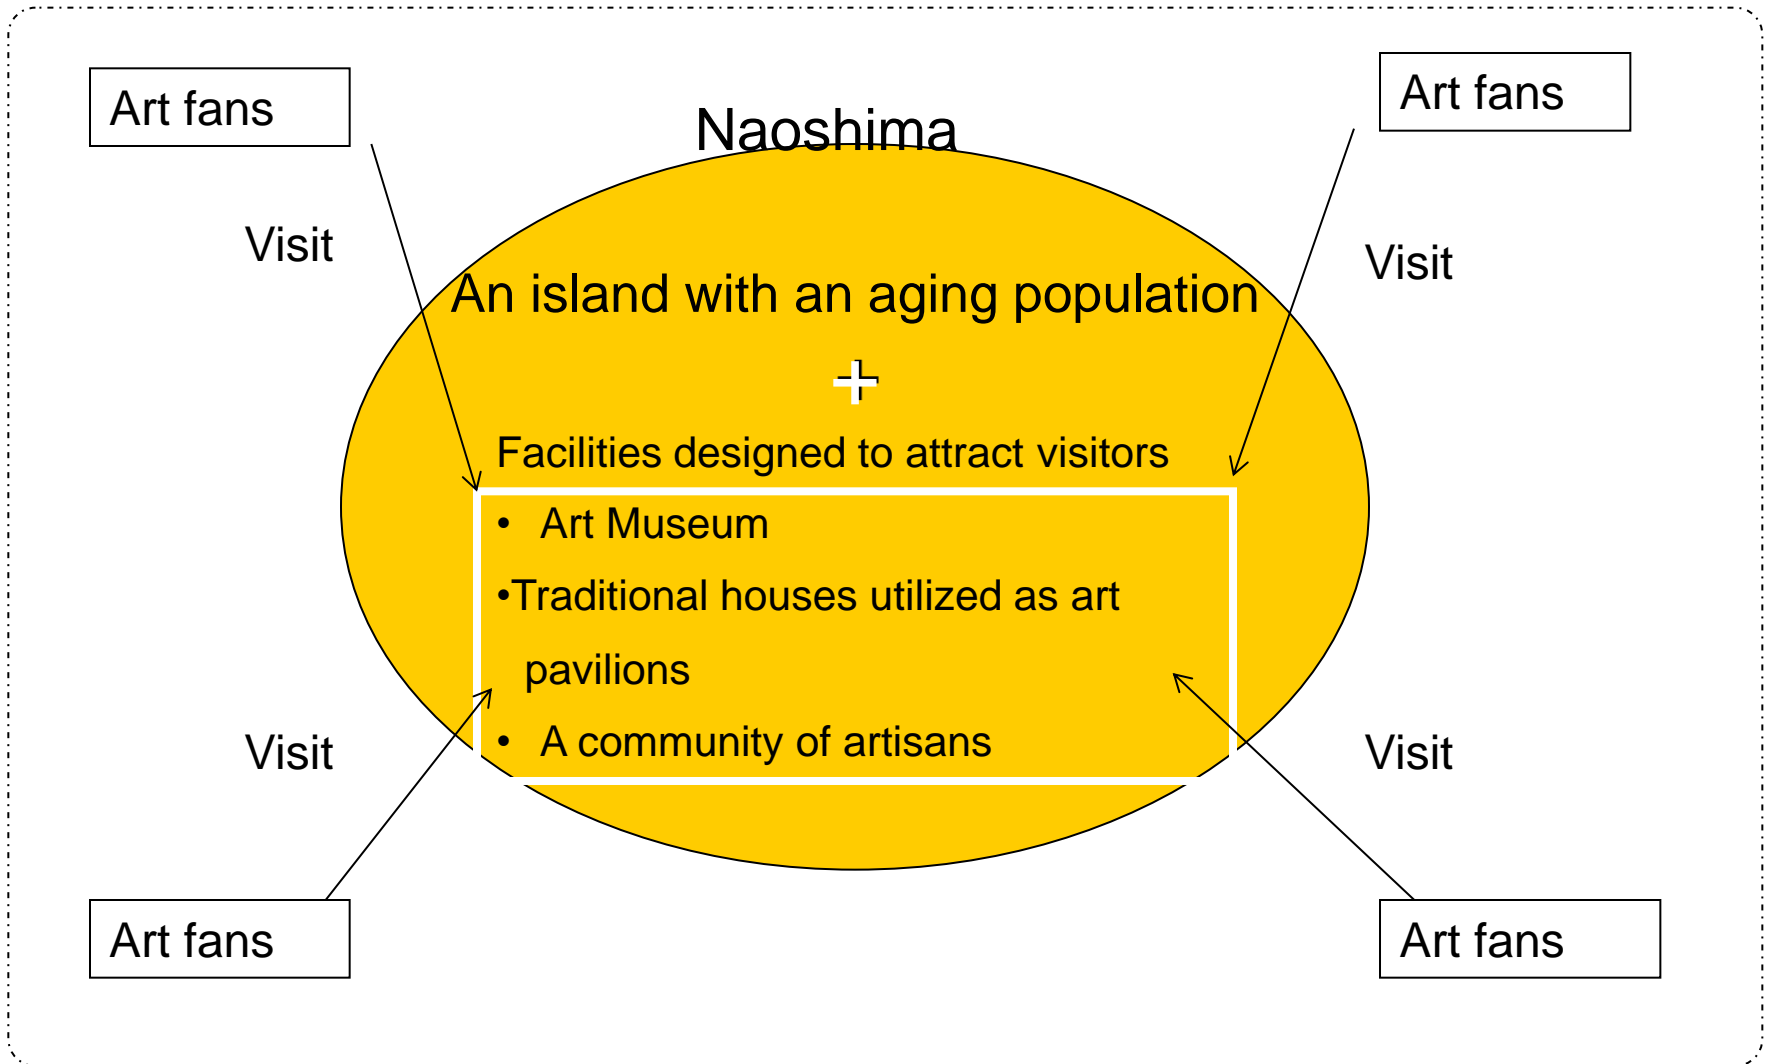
Art fans

Art fans

Naoshima

Visit

Visit

An island with an aging population

+

Facilities designed to attract visitors

• Art Museum

•Traditional houses utilized as art pavilions

• A community of artisans

Visit

Visit

Art fans

Art fans